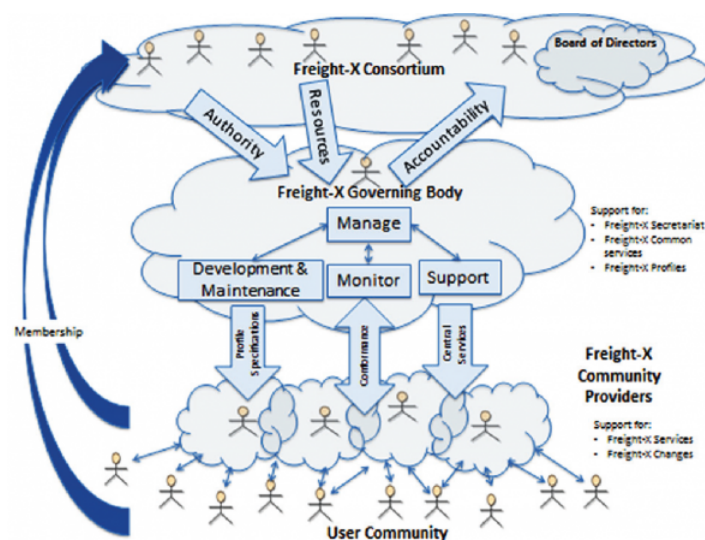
Board of Directors

Freight-X Consortium

Authority

Resources

Accountability

Freight-X Governing Body

Manage

Development & Maintenance

Monitor

Support

Support for:
- Freight-X Secretariat
- Freight-X Common services
- Freight-X Profiles

Membership

Profile Specifications

Conformance

Central Services

Freight-X Community Providers

Support for:
- Freight-X Services
- Freight-X Changes

User Community